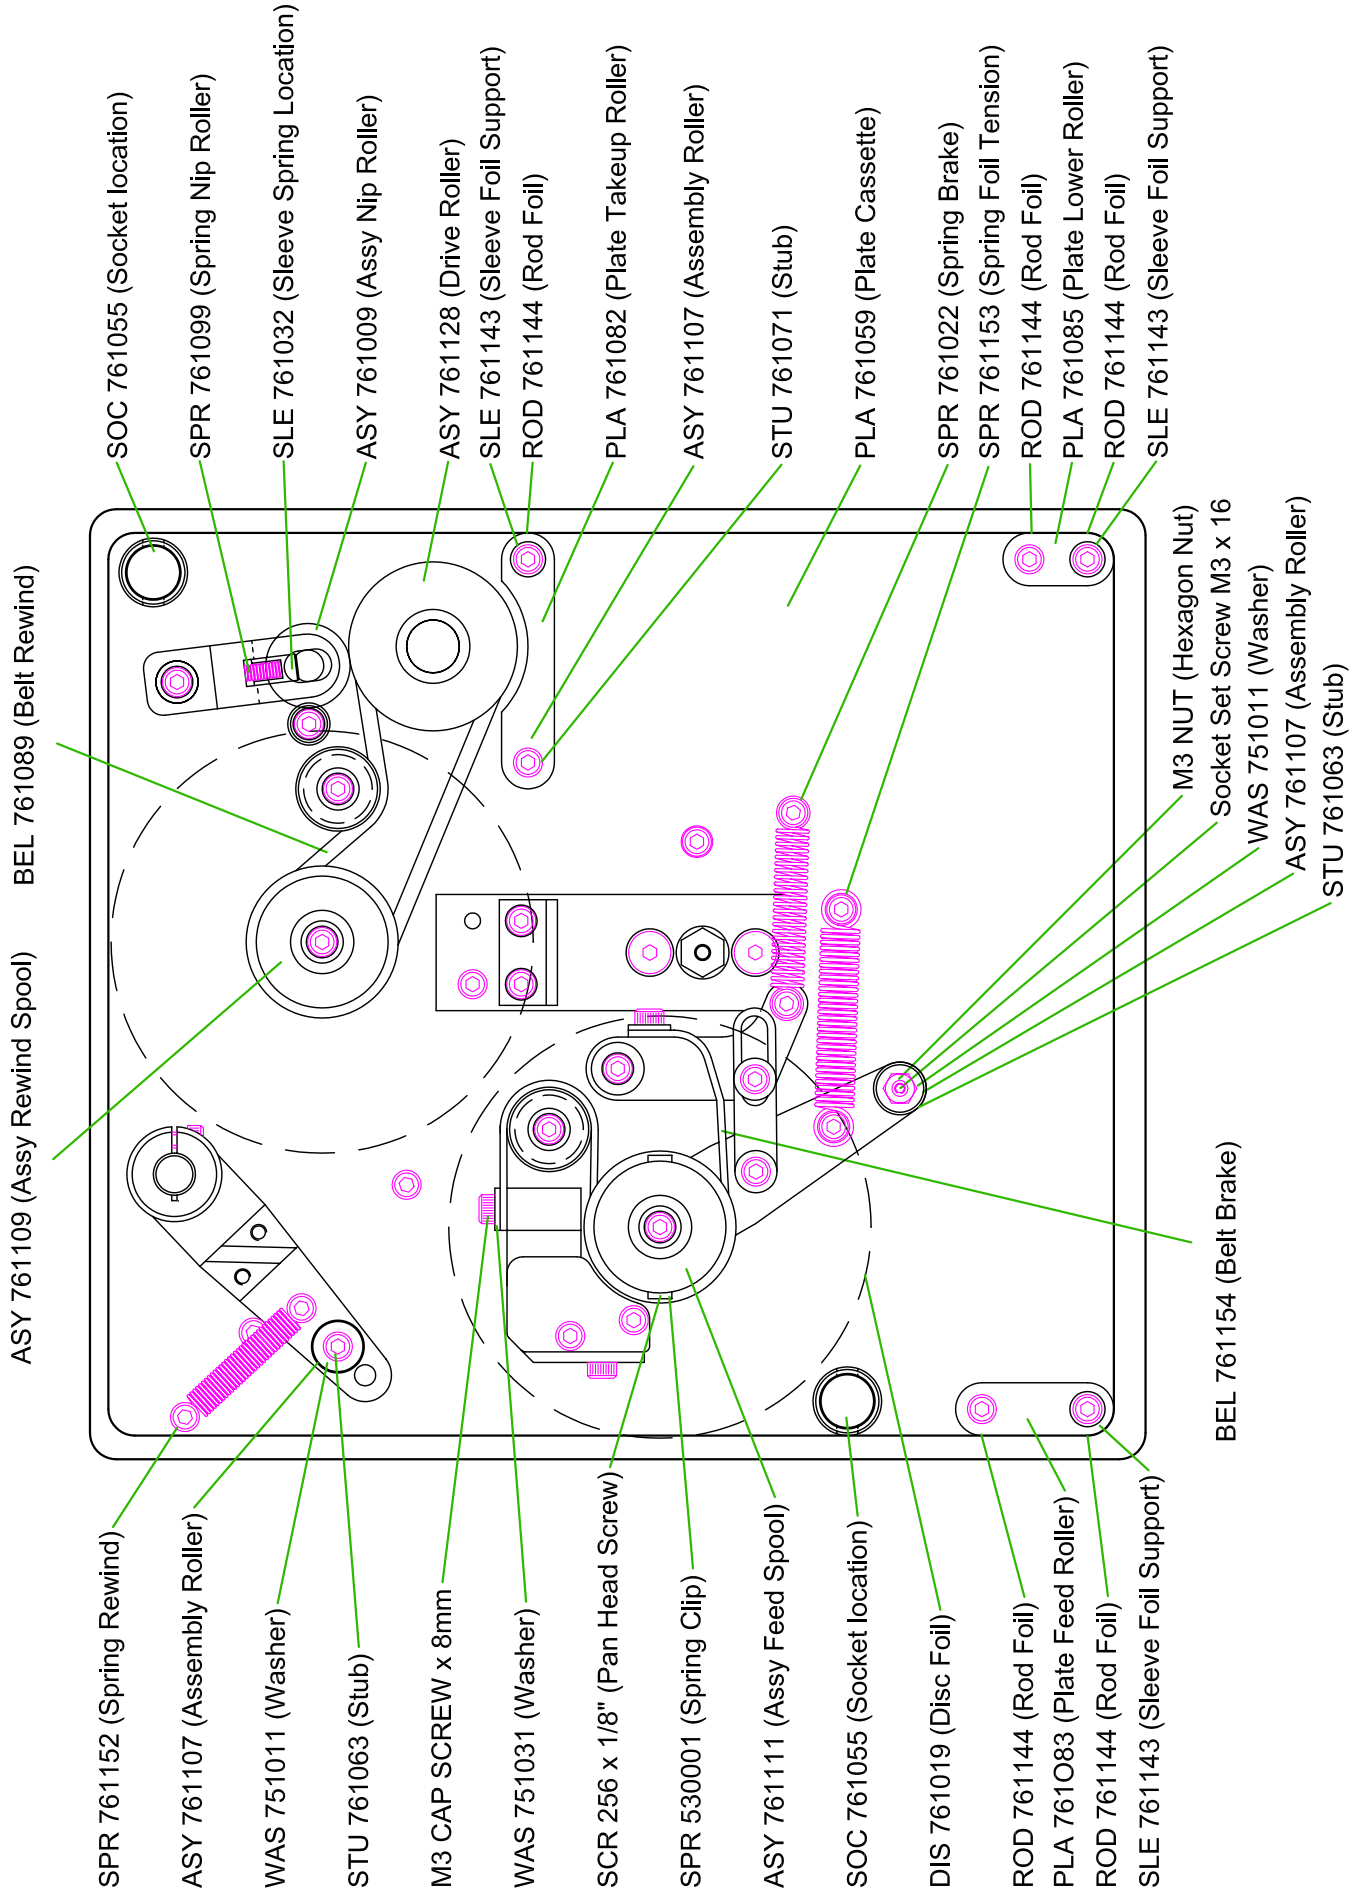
SOC 761055 (Socket location)
SPR 761099 (Spring Nip Roller)
SLE 761032 (Sleeve Spring Location)
ASY 761009 (Assy Nip Roller)
ASY 761128 (Drive Roller)
SLE 761143 (Sleeve Foil Support)
ROD 761144 (Rod Foil)
PLA 761082 (Plate Takeup Roller)
ASY 761107 (Assembly Roller)
STU 761071 (Stub)
PLA 761059 (Plate Cassette)
SPR 761022 (Spring Brake)
SPR 761153 (Spring Foil Tension)
ROD 761144 (Rod Foil)
PLA 761085 (Plate Lower Roller)
ROD 761144 (Rod Foil)
SLE 761143 (Sleeve Foil Support)

BEL 761089 (Belt Rewind)

ASY 761109 (Assy Rewind Spool)

M3 NUT (Hexagon Nut)
Socket Set Screw M3 x 16
WAS 751011 (Washer)
ASY 761107 (Assembly Roller)
STU 761063 (Stub)

BEL 761154 (Belt Brake)

SPR 761152 (Spring Rewind)
ASY 761107 (Assembly Roller)
WAS 751011 (Washer)
STU 761063 (Stub)
M3 CAP SCREW x 8mm
WAS 751031 (Washer)
SCR 256 x 1/8" (Pan Head Screw)
SPR 530001 (Spring Clip)
ASY 761111 (Assy Feed Spool)
SOC 761055 (Socket location)
DIS 761019 (Disc Foil)
ROD 761144 (Rod Foil)
PLA 761083 (Plate Feed Roller)
ROD 761144 (Rod Foil)
SLE 761143 (Sleeve Foil Support)